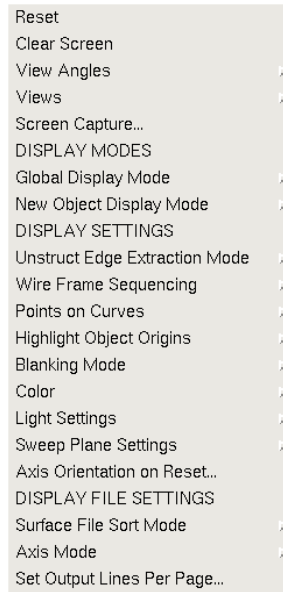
Reset
Clear Screen
View Angles
Views
Screen Capture...
DISPLAY MODES
Global Display Mode
New Object Display Mode
DISPLAY SETTINGS
Unstruct Edge Extraction Mode
Wire Frame Sequencing
Points on Curves
Highlight Object Origins
Blanking Mode
Color
Light Settings
Sweep Plane Settings
Axis Orientation on Reset...
DISPLAY FILE SETTINGS
Surface File Sort Mode
Axis Mode
Set Output Lines Per Page...